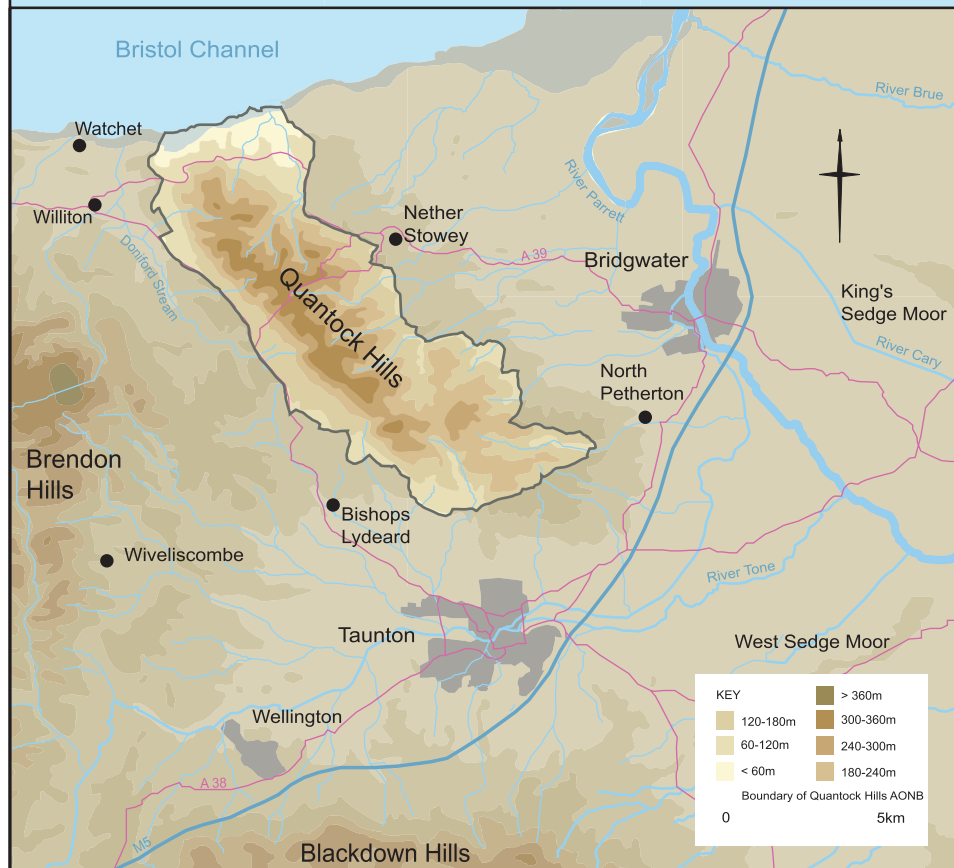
Bristol Channel

River Brue

Watchet

River Parrett

Williton

Doniford Stream

Nether Stowey

A 39

Bridgwater

King's Sedge Moor

Quantock Hills

River Cary

North Petherton

Brendon Hills

Bishops Lydeard

Wiveliscombe

River Tone

Taunton

West Sedge Moor

Wellington

A 38

M5

Blackdown Hills

| KEY | | | |
|---|---|---|---|
| | 120-180m | | > 360m |
| | 60-120m | | 300-360m |
| | < 60m | | 240-300m |
| | | | 180-240m |

Boundary of Quantock Hills AONB

0 5km